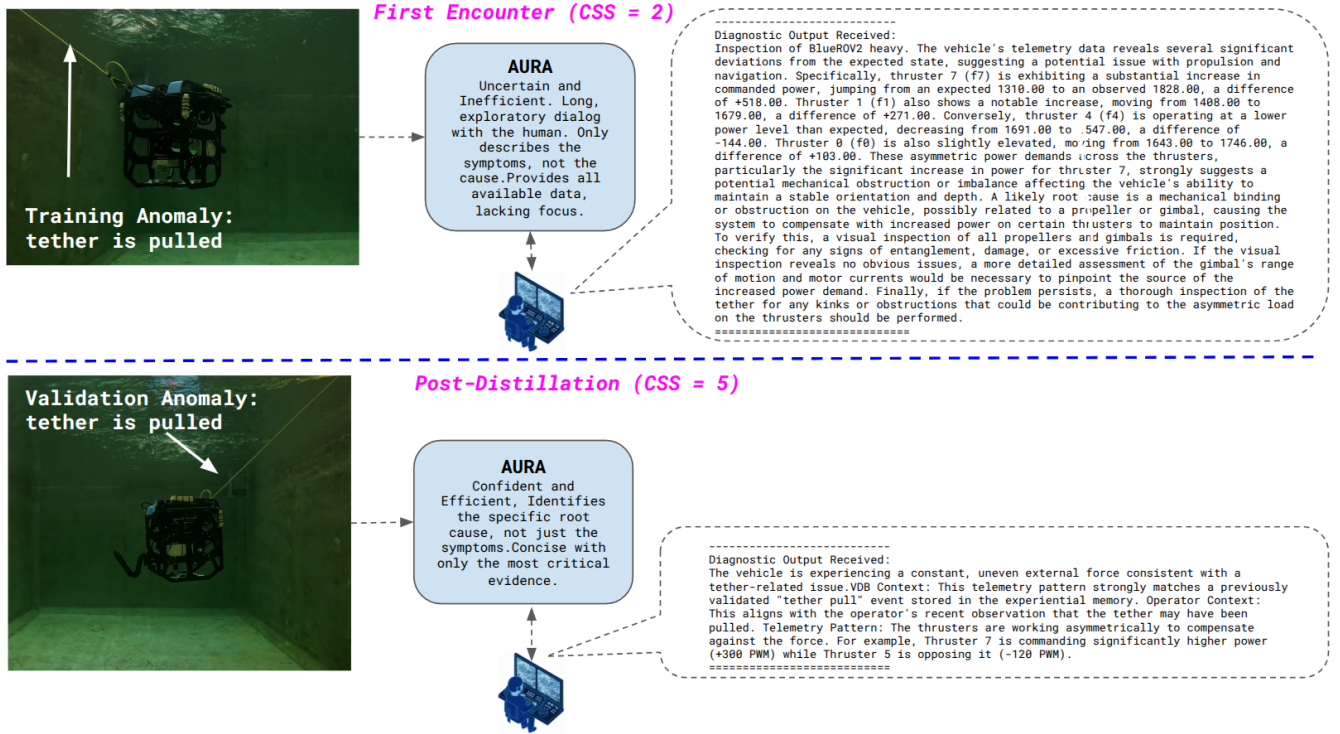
First Encounter (CSS = 2)

Training Anomaly: tether is pulled

AURA
Uncertain and Inefficient. Long, exploratory dialog with the human. Only describes the symptoms, not the cause.Provides all available data, lacking focus.

------------------------
Diagnostic Output Received:
Inspection of BlueROV2 heavy. The vehicle's telemetry data reveals several significant deviations from the expected state, suggesting a potential issue with propulsion and navigation. Specifically, thruster 7 (f7) is exhibiting a substantial increase in commanded power, jumping from an expected 1310.00 to an observed 1828.00, a difference of +518.00. Thruster 1 (f1) also shows a notable increase, moving from 1408.00 to 1679.00, a difference of +271.00. Conversely, thruster 4 (f4) is operating at a lower power level than expected, decreasing from 1691.00 to 1547.00, a difference of -144.00. Thruster 0 (f0) is also slightly elevated, moving from 1643.00 to 1746.00, a difference of +103.00. These asymmetric power demands across the thrusters, particularly the significant increase in power for thruster 7, strongly suggests a potential mechanical obstruction or imbalance affecting the vehicle's ability to maintain a stable orientation and depth. A likely root cause is a mechanical binding or obstruction on the vehicle, possibly related to a propeller or gimbal, causing the system to compensate with increased power on certain thrusters to maintain position. To verify this, a visual inspection of all propellers and gimbals is required, checking for any signs of entanglement, damage, or excessive friction. If the visual inspection reveals no obvious issues, a more detailed assessment of the gimbal's range of motion and motor currents would be necessary to pinpoint the source of the increased power demand. Finally, if the problem persists, a thorough inspection of the tether for any kinks or obstructions that could be contributing to the asymmetric load on the thrusters should be performed.
==========================

Post-Distillation (CSS = 5)

Validation Anomaly: tether is pulled

AURA
Confident and Efficient, Identifies the specific root cause, not just the symptoms.Concise with only the most critical evidence.

------------------------
Diagnostic Output Received:
The vehicle is experiencing a constant, uneven external force consistent with a tether-related issue.VDB Context: This telemetry pattern strongly matches a previously validated "tether pull" event stored in the experiential memory. Operator Context: This aligns with the operator's recent observation that the tether may have been pulled. Telemetry Pattern: The thrusters are working asymmetrically to compensate against the force. For example, Thruster 7 is commanding significantly higher power (+300 PWM) while Thruster 5 is opposing it (-120 PWM).
==========================